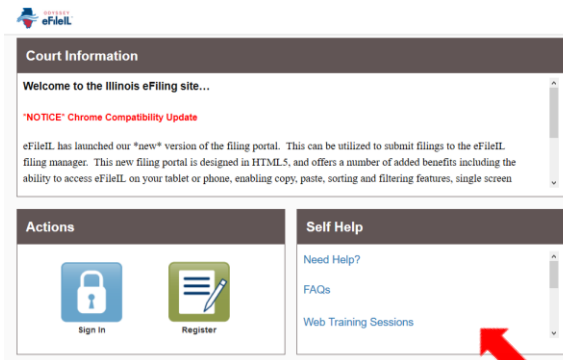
ODYSSEY
eFileIL

Court Information

Welcome to the Illinois eFiling site…

*NOTICE* Chrome Compatibility Update

eFileIL has launched our *new* version of the filing portal. This can be utilized to submit filings to the eFileIL filing manager. This new filing portal is designed in HTML5, and offers a number of added benefits including the ability to access eFileIL on your tablet or phone, enabling copy, paste, sorting and filtering features, single screen

Actions

Sign In

Register

Self Help

Need Help?

FAQs

Web Training Sessions